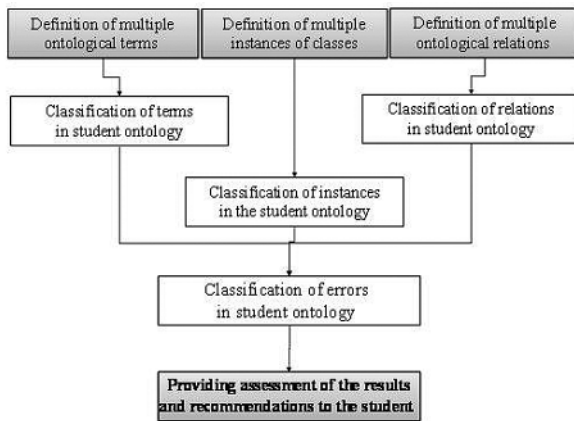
Definition of multiple ontological terms

Definition of multiple instances of classes

Definition of multiple ontological relations

Classification of terms in student ontology

Classification of relations in student ontology

Classification of instances in the student ontology

Classification of errors in student ontology

Providing assessment of the results and recommendations to the student